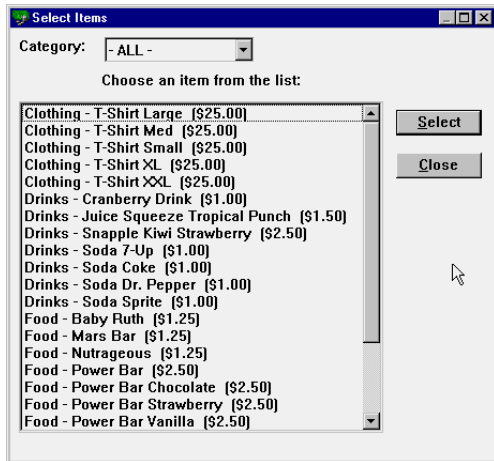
Select Items

Category: - ALL -

Choose an item from the list:

Clothing - T-Shirt Large ($25.00)
Clothing - T-Shirt Med ($25.00)
Clothing - T-Shirt Small ($25.00)
Clothing - T-Shirt XL ($25.00)
Clothing - T-Shirt XXL ($25.00)
Drinks - Cranberry Drink ($1.00)
Drinks - Juice Squeeze Tropical Punch ($1.50)
Drinks - Snapple Kiwi Strawberry ($2.50)
Drinks - Soda 7-Up ($1.00)
Drinks - Soda Coke ($1.00)
Drinks - Soda Dr. Pepper ($1.00)
Drinks - Soda Sprite ($1.00)
Food - Baby Ruth ($1.25)
Food - Mars Bar ($1.25)
Food - Nutrageous ($1.25)
Food - Power Bar ($2.50)
Food - Power Bar Chocolate ($2.50)
Food - Power Bar Strawberry ($2.50)
Food - Power Bar Vanilla ($2.50)

Select

Close